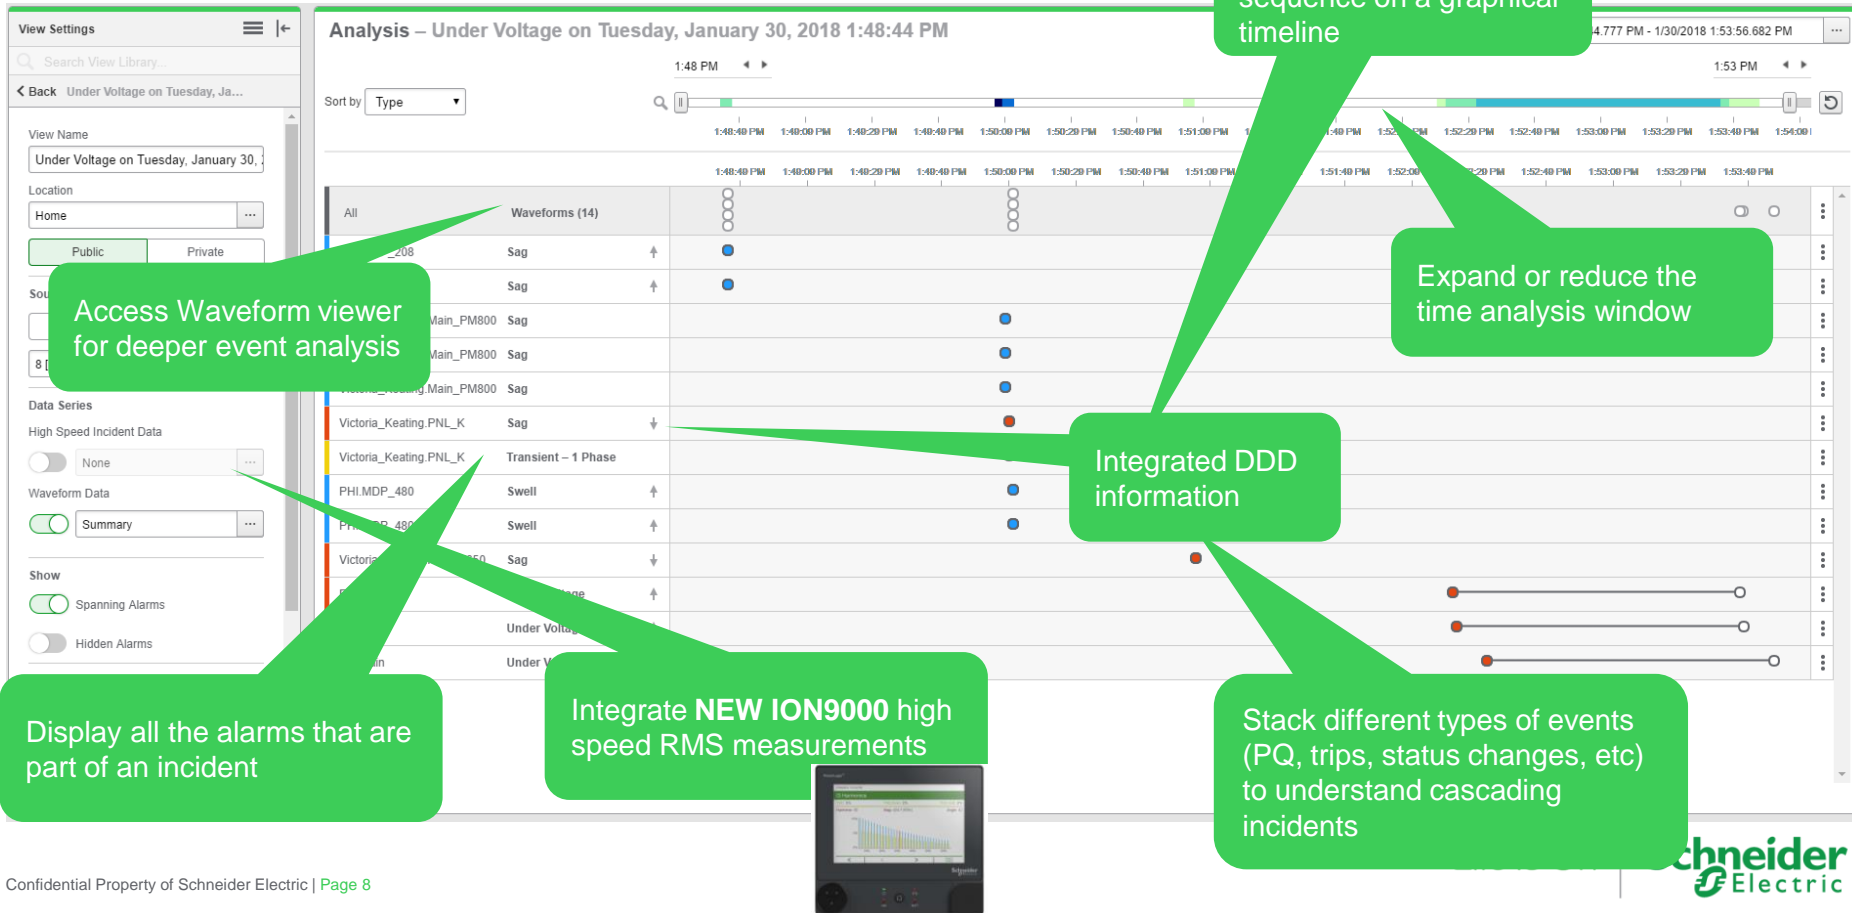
View Settings

Search View Library...

Back Under Voltage on Tuesday, Ja...

View Name

Under Voltage on Tuesday, January 30,

Location

Home

Public Private

Sou

8

Data Series

High Speed Incident Data

None

Waveform Data

Summary

Show

Spanning Alarms

Hidden Alarms

Analysis – Under Voltage on Tuesday, January 30, 2018 1:48:44 PM

sequence on a graphical timeline

4.777 PM - 1/30/2018 1:53:56.682 PM

1:48 PM

1:53 PM

Sort by Type

1:48:40 PM 1:49:00 PM 1:49:20 PM 1:49:40 PM 1:50:00 PM 1:50:20 PM 1:50:40 PM 1:51:00 PM 1:51:40 PM 1:52 1:52:20 PM 1:52:40 PM 1:53:00 PM 1:53:20 PM 1:53:40 PM 1:54:00

1:48:40 PM 1:49:00 PM 1:49:20 PM 1:49:40 PM 1:50:00 PM 1:50:20 PM 1:50:40 PM 1:51:00 PM 1:51:40 PM 1:52:00 1:52:20 PM 1:52:40 PM 1:53:00 PM 1:53:20 PM 1:53:40 PM

| All | Waveforms (14) |
|---|---|
| _208 | Sag |
| | Sag |
| Main_PM800 | Sag |
| Main_PM800 | Sag |
| Main_PM800 | Sag |
| Victoria_Keating.PNL_K | Sag |
| Victoria_Keating.PNL_K | Transient – 1 Phase |
| PHI.MDP_480 | Swell |
| PH 480 | Swell |
| Victoria 50 | Sag |
| | age |
| | Under Volta |
| in | Under V |

Access Waveform viewer for deeper event analysis

Expand or reduce the time analysis window

Integrated DDD information

Display all the alarms that are part of an incident

Integrate **NEW ION9000** high speed RMS measurements

Stack different types of events (PQ, trips, status changes, etc) to understand cascading incidents

Confidential Property of Schneider Electric | Page 8

Schneider Electric